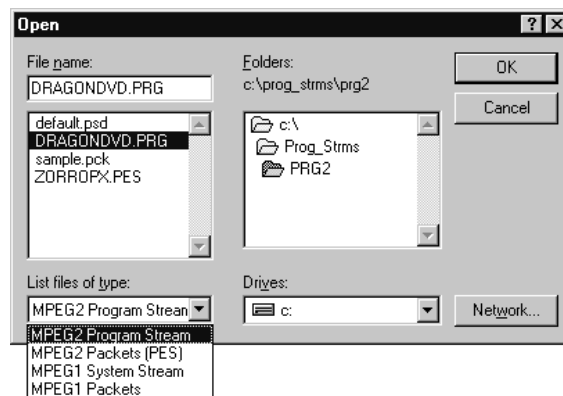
Open

?

X

File name:

DRAGONDVD.PRG

default.psd
DRAGONDVD.PRG
sample.pck
ZORROPX.PES

Folders:
c:\prog_strms\prg2

c:\
Prog_Strms
PRG2

OK

Cancel

List files of type:

MPEG2 Program Strean

MPEG2 Program Stream
MPEG2 Packets (PES)
MPEG1 System Stream
MPEG1 Packets

Drives:

c:

Network...